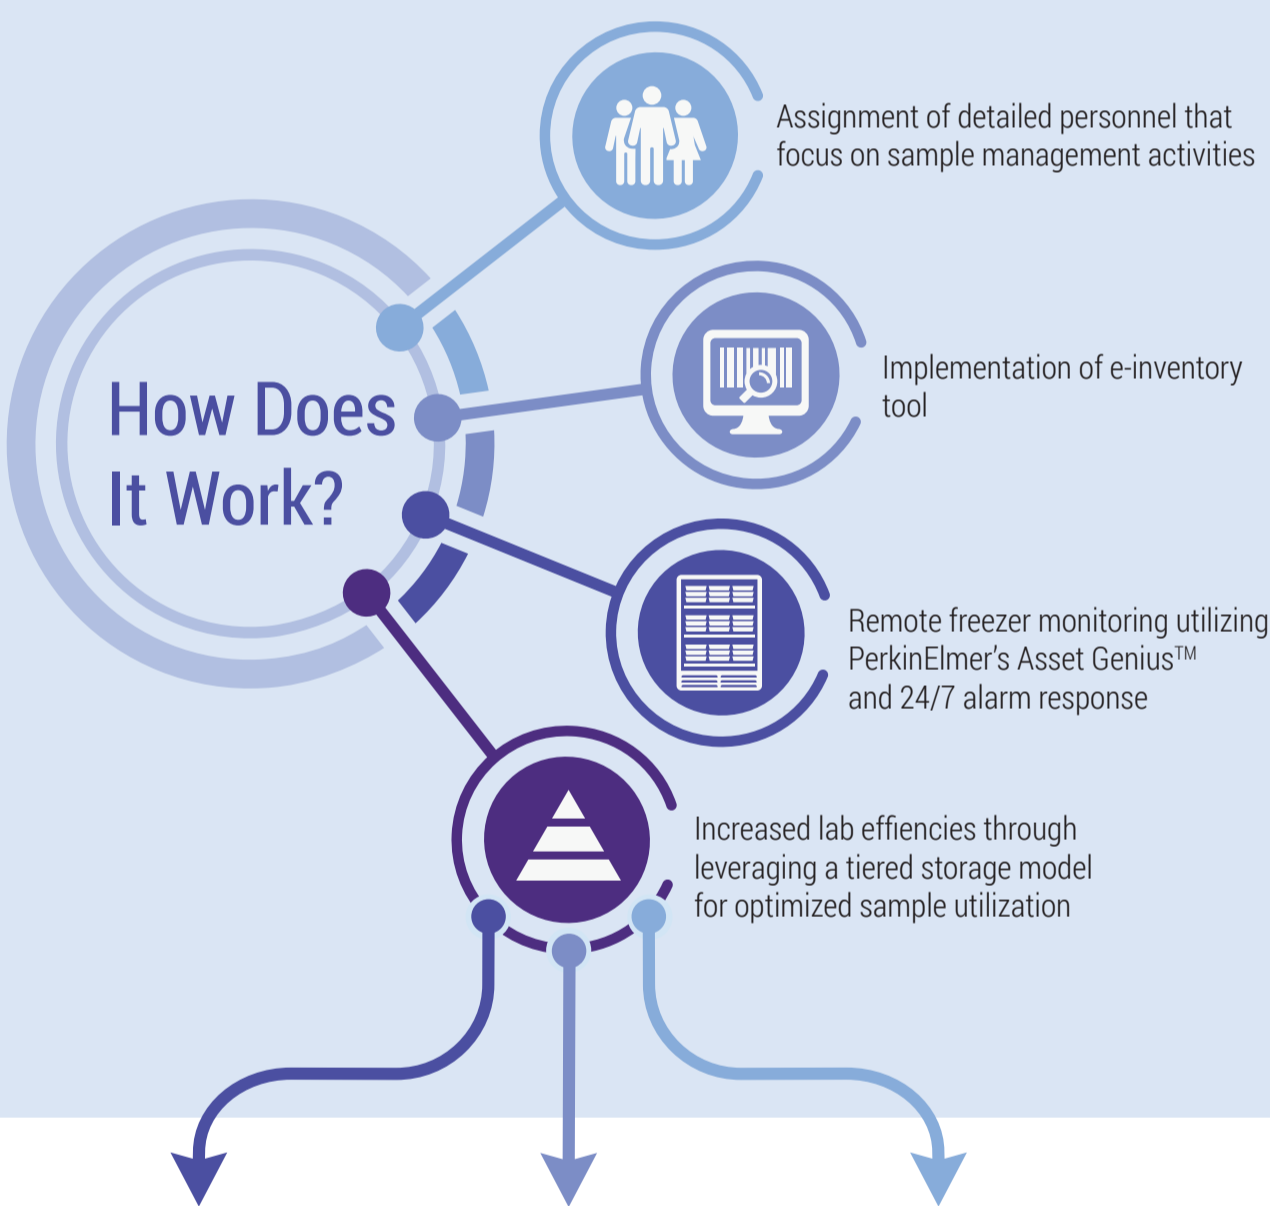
How Does It Work?

Assignment of detailed personnel that focus on sample management activities

Implementation of e-inventory tool

Remote freezer monitoring utilizing PerkinElmer's Asset Genius™ and 24/7 alarm response

Increased lab effiencies through leveraging a tiered storage model for optimized sample utilization